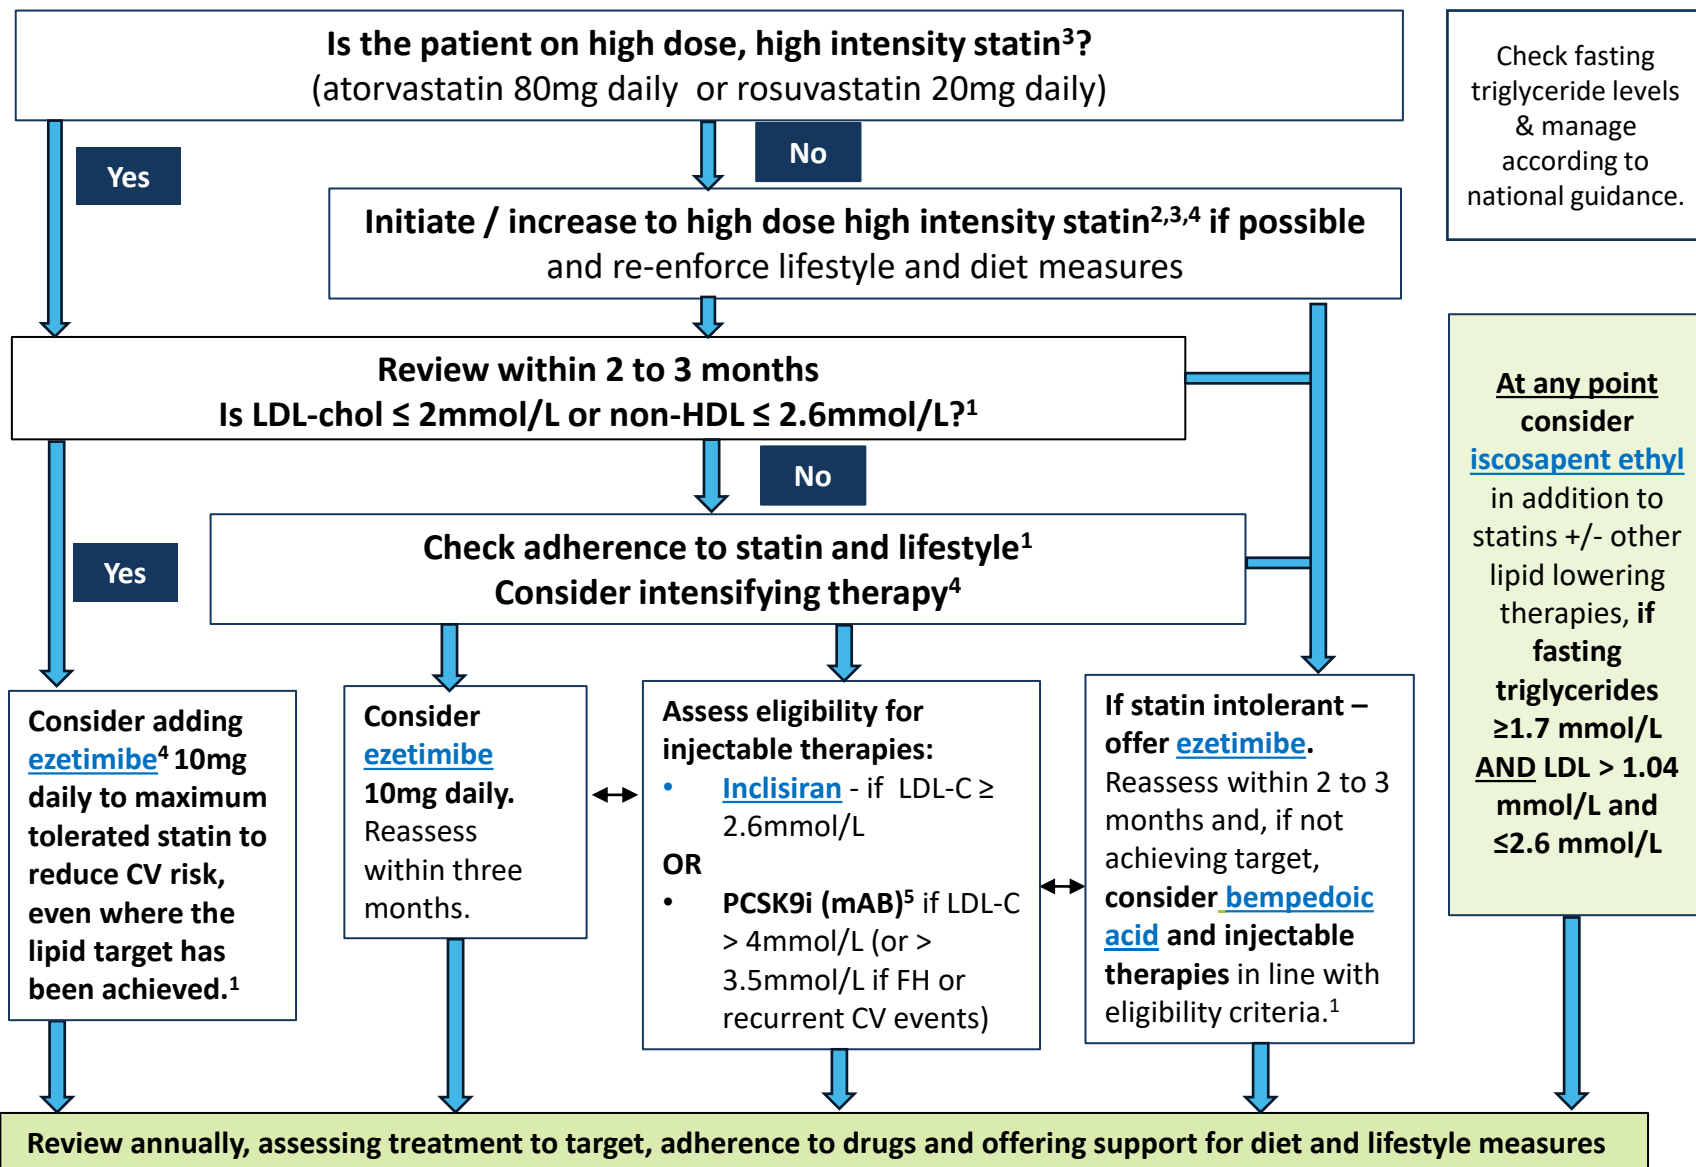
**Is the patient on high dose, high intensity statin$^3$?**
(atorvastatin 80mg daily or rosuvastatin 20mg daily)

Check fasting triglyceride levels & manage according to national guidance.

Yes

No

**Initiate / increase to high dose high intensity statin$^{2,3,4}$ if possible**
and re-enforce lifestyle and diet measures

**Review within 2 to 3 months**
**Is LDL-chol ≤ 2mmol/L or non-HDL ≤ 2.6mmol/L?$^1$**

No

Yes

**Check adherence to statin and lifestyle$^1$**
**Consider intensifying therapy$^4$**

**At any point consider** iscosapent ethyl in addition to statins +/- other lipid lowering therapies, **if fasting triglycerides ≥1.7 mmol/L AND LDL > 1.04 mmol/L and ≤2.6 mmol/L**

**Consider adding ezetimibe$^4$ 10mg daily to maximum tolerated statin to reduce CV risk, even where the lipid target has been achieved.$^1$**

**Consider ezetimibe 10mg daily.** Reassess within three months.

**Assess eligibility for injectable therapies:**
- Inclisiran - if LDL-C ≥ 2.6mmol/L

**OR**
- **PCSK9i (mAB)$^5$** if LDL-C > 4mmol/L (or > 3.5mmol/L if FH or recurrent CV events)

**If statin intolerant – offer ezetimibe.** Reassess within 2 to 3 months and, if not achieving target, **consider bempedoic acid and injectable therapies** in line with eligibility criteria.$^1$

**Review annually, assessing treatment to target, adherence to drugs and offering support for diet and lifestyle measures**